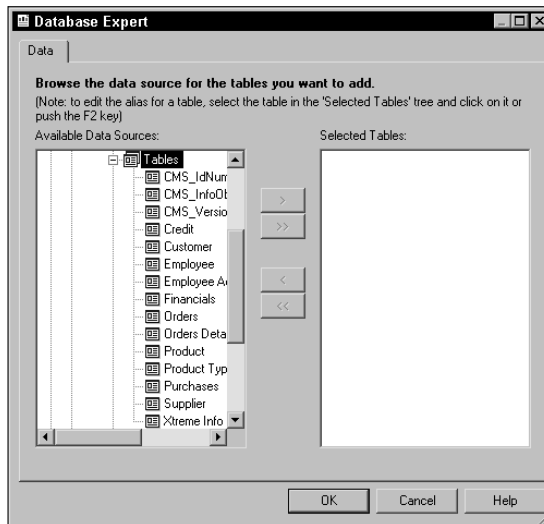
Database Expert

Data

Browse the data source for the tables you want to add.
(Note: to edit the alias for a table, select the table in the 'Selected Tables' tree and click on it or push the F2 key)

Available Data Sources:

Tables
CMS_IdNum
CMS_InfoOt
CMS_Versio
Credit
Customer
Employee
Employee A
Financials
Orders
Orders Deta
Product
Product Typ
Purchases
Supplier
Xtreme Info

Selected Tables:

>
>>
<
<<

OK
Cancel
Help